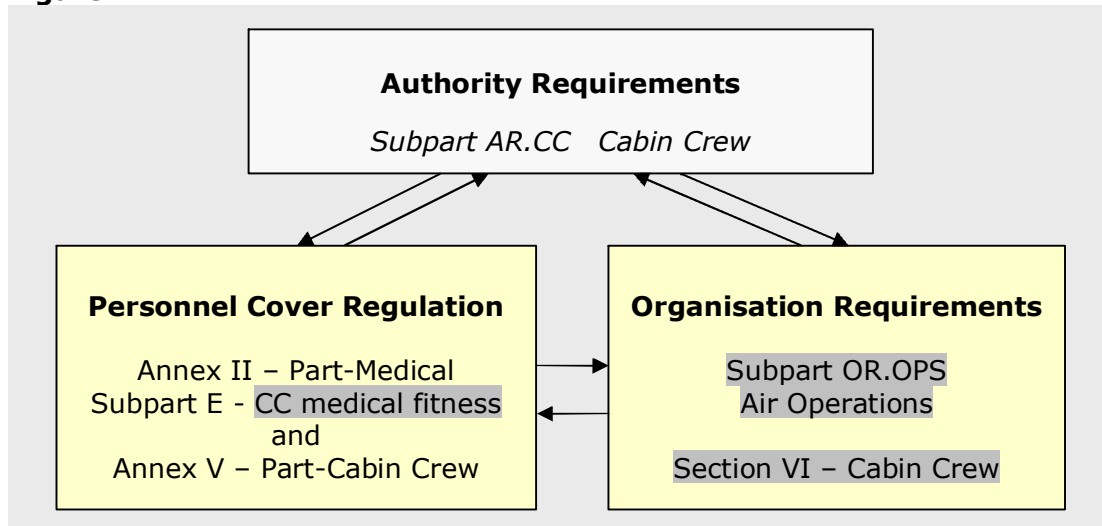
Authority Requirements

Subpart AR.CC Cabin Crew

Personnel Cover Regulation

Annex II – Part-Medical
Subpart E - CC medical fitness
and
Annex V – Part-Cabin Crew

Organisation Requirements

Subpart OR.OPS
Air Operations

Section VI – Cabin Crew